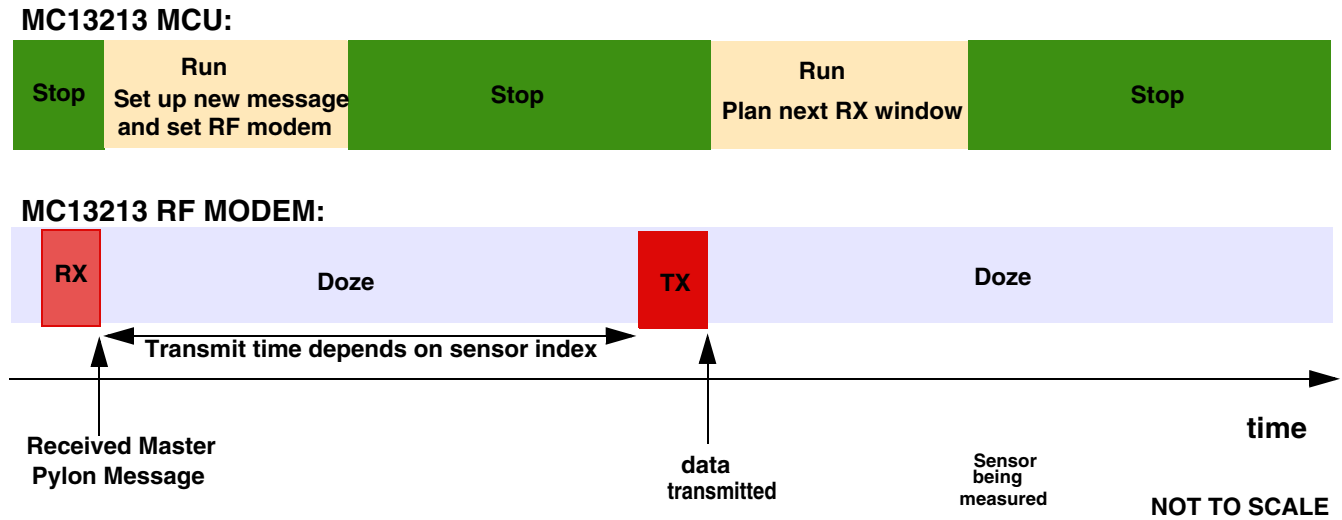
MC13213 MCU:

Stop

Run
Set up new message and set RF modem

Stop

Run
Plan next RX window

Stop

MC13213 RF MODEM:

RX

Doze

TX

Doze

Transmit time depends on sensor index

time

Received Master Pylon Message

data transmitted

Sensor being measured

NOT TO SCALE